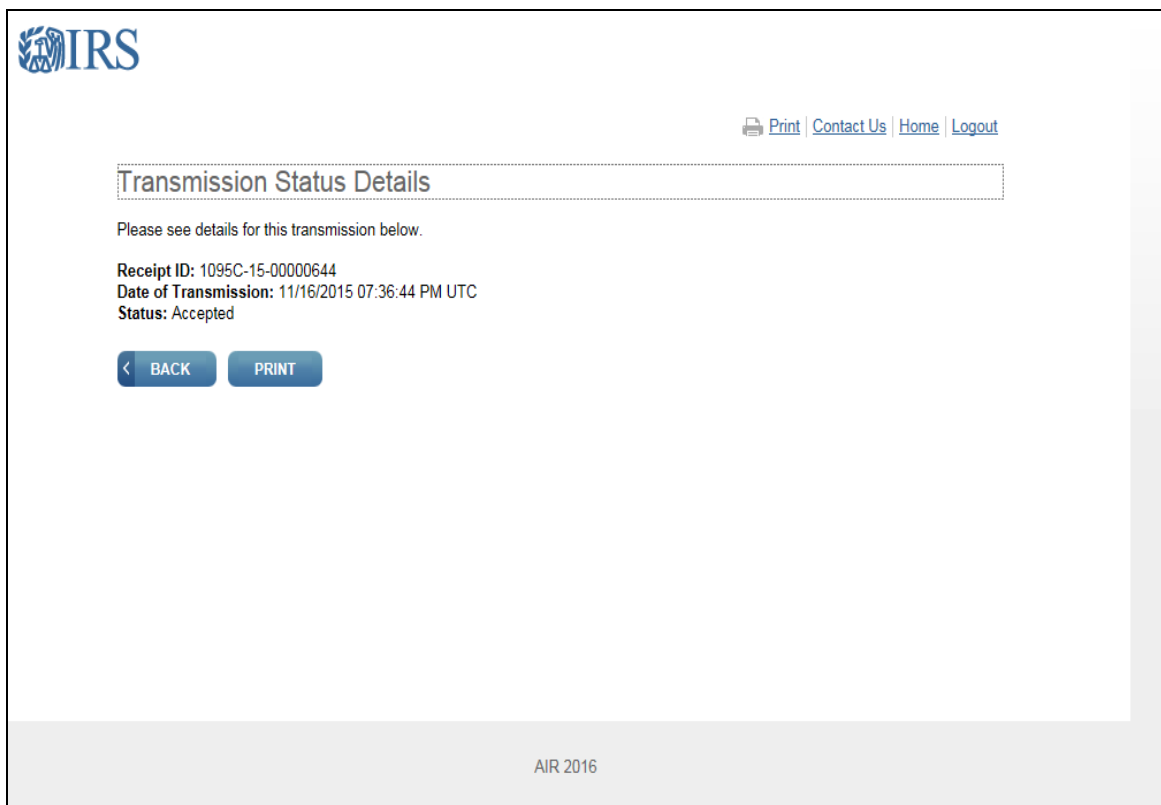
IRS

Print | Contact Us | Home | Logout

Transmission Status Details

Please see details for this transmission below.

Receipt ID: 1095C-15-00000644
Date of Transmission: 11/16/2015 07:36:44 PM UTC
Status: Accepted

BACK PRINT

AIR 2016